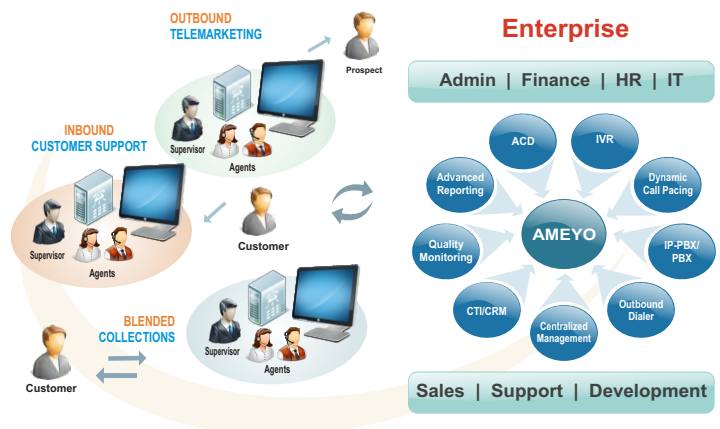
OUTBOUND
TELEMARKETING

Prospect

Supervisor

Agents

INBOUND
CUSTOMER SUPPORT

Supervisor

Agents

Customer

BLENDED
COLLECTIONS

Supervisor

Agents

Customer

Enterprise

Admin | Finance | HR | IT

ACD

IVR

Advanced Reporting

Dynamic Call Pacing

Quality Monitoring

AMEYO

IP-PBX/ PBX

CTI/CRM

Outbound Dialer

Centralized Management

Sales | Support | Development